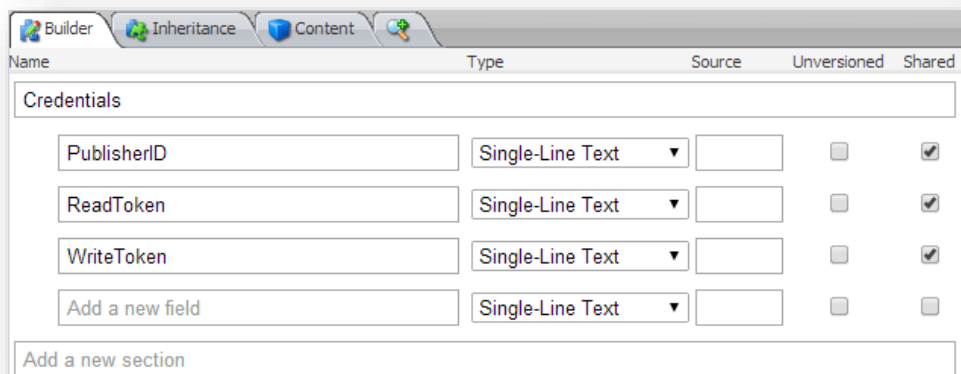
Builder Inheritance Content

| Name | Type | Source | Unversioned | Shared |
|---|---|---|---|---|
| Credentials | | | | |
| PublisherID | Single-Line Text | | ☐ | ☑ |
| ReadToken | Single-Line Text | | ☐ | ☑ |
| WriteToken | Single-Line Text | | ☐ | ☑ |
| Add a new field | Single-Line Text | | ☐ | ☐ |

Add a new section